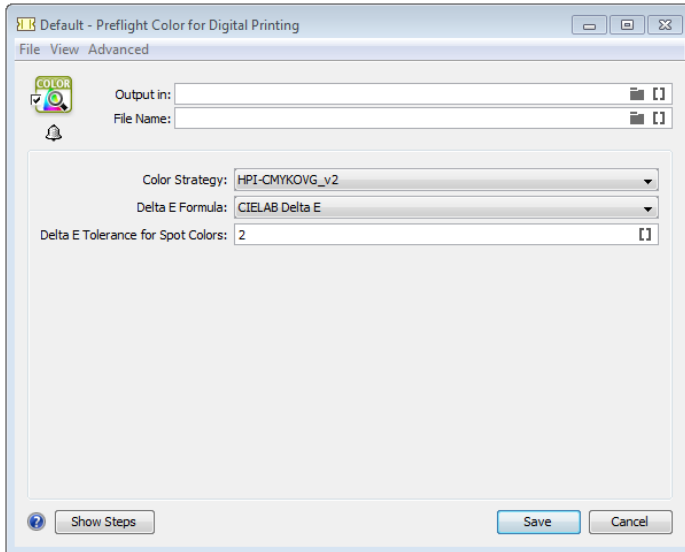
Default - Preflight Color for Digital Printing

File View Advanced

COLOR

Output in:

File Name:

Color Strategy: HPI-CMYKOVG_v2

Delta E Formula: CIELAB Delta E

Delta E Tolerance for Spot Colors: 2

Show Steps

Save

Cancel